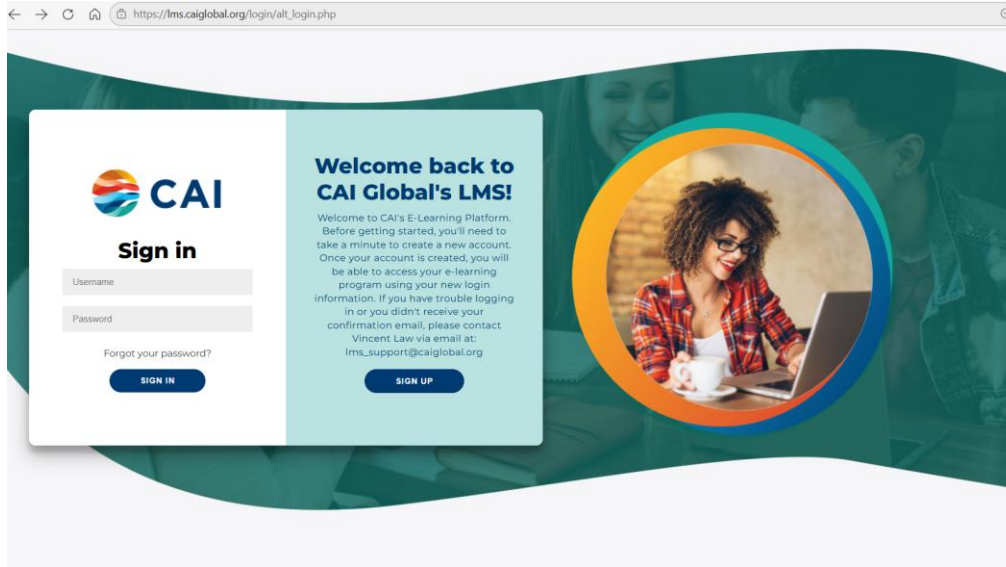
https://lms.caiglobal.org/login/alt_login.php

CAI

Sign in

Username

Password

Forgot your password?

SIGN IN

Welcome back to CAI Global's LMS!

Welcome to CAI's E-Learning Platform. Before getting started, you'll need to take a minute to create a new account. Once your account is created, you will be able to access your e-learning program using your new login information. If you have trouble logging in or you didn't receive your confirmation email, please contact Vincent Law via email at: lms_support@caiglobal.org

SIGN UP